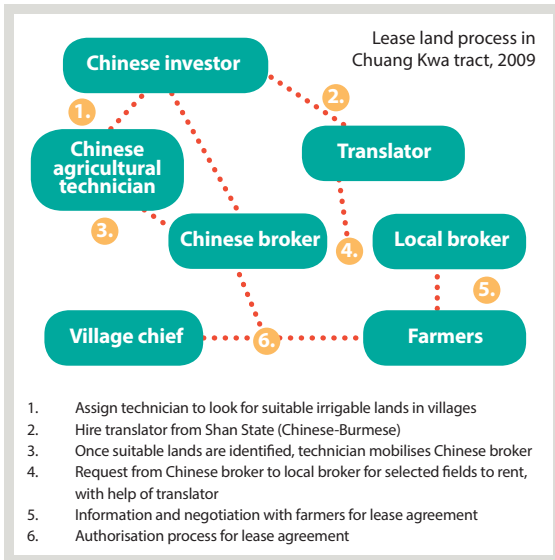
Lease land process in Chuang Kwa tract, 2009

Chinese investor

1.

2.

Chinese agricultural technician

Translator

3.

Chinese broker

4.

Local broker

5.

Village chief

6.

Farmers

1. Assign technician to look for suitable irrigable lands in villages
2. Hire translator from Shan State (Chinese-Burmese)
3. Once suitable lands are identified, technician mobilises Chinese broker
4. Request from Chinese broker to local broker for selected fields to rent, with help of translator
5. Information and negotiation with farmers for lease agreement
6. Authorisation process for lease agreement